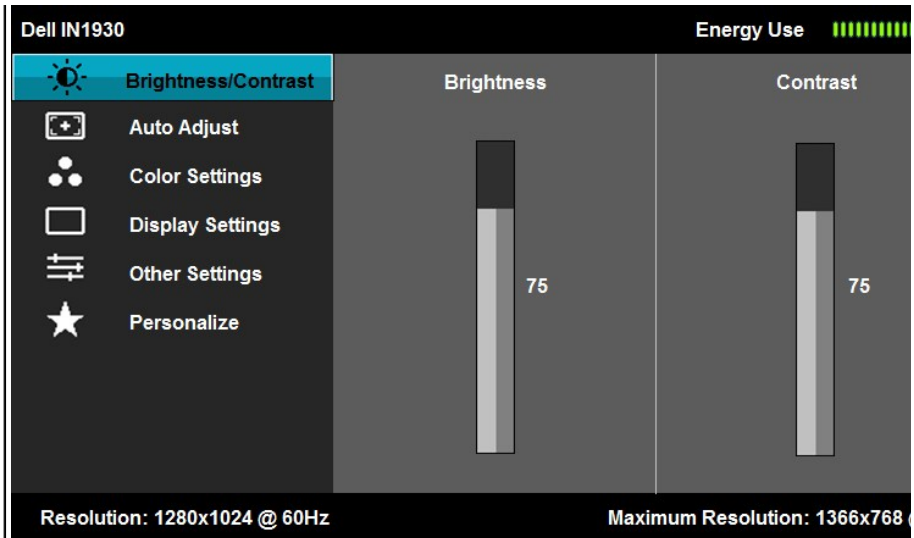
Dell IN1930

Energy Use

Brightness/Contrast

Auto Adjust

Color Settings

Display Settings

Other Settings

Personalize

Brightness

75

Contrast

75

Resolution: 1280x1024 @ 60Hz

Maximum Resolution: 1366x768 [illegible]